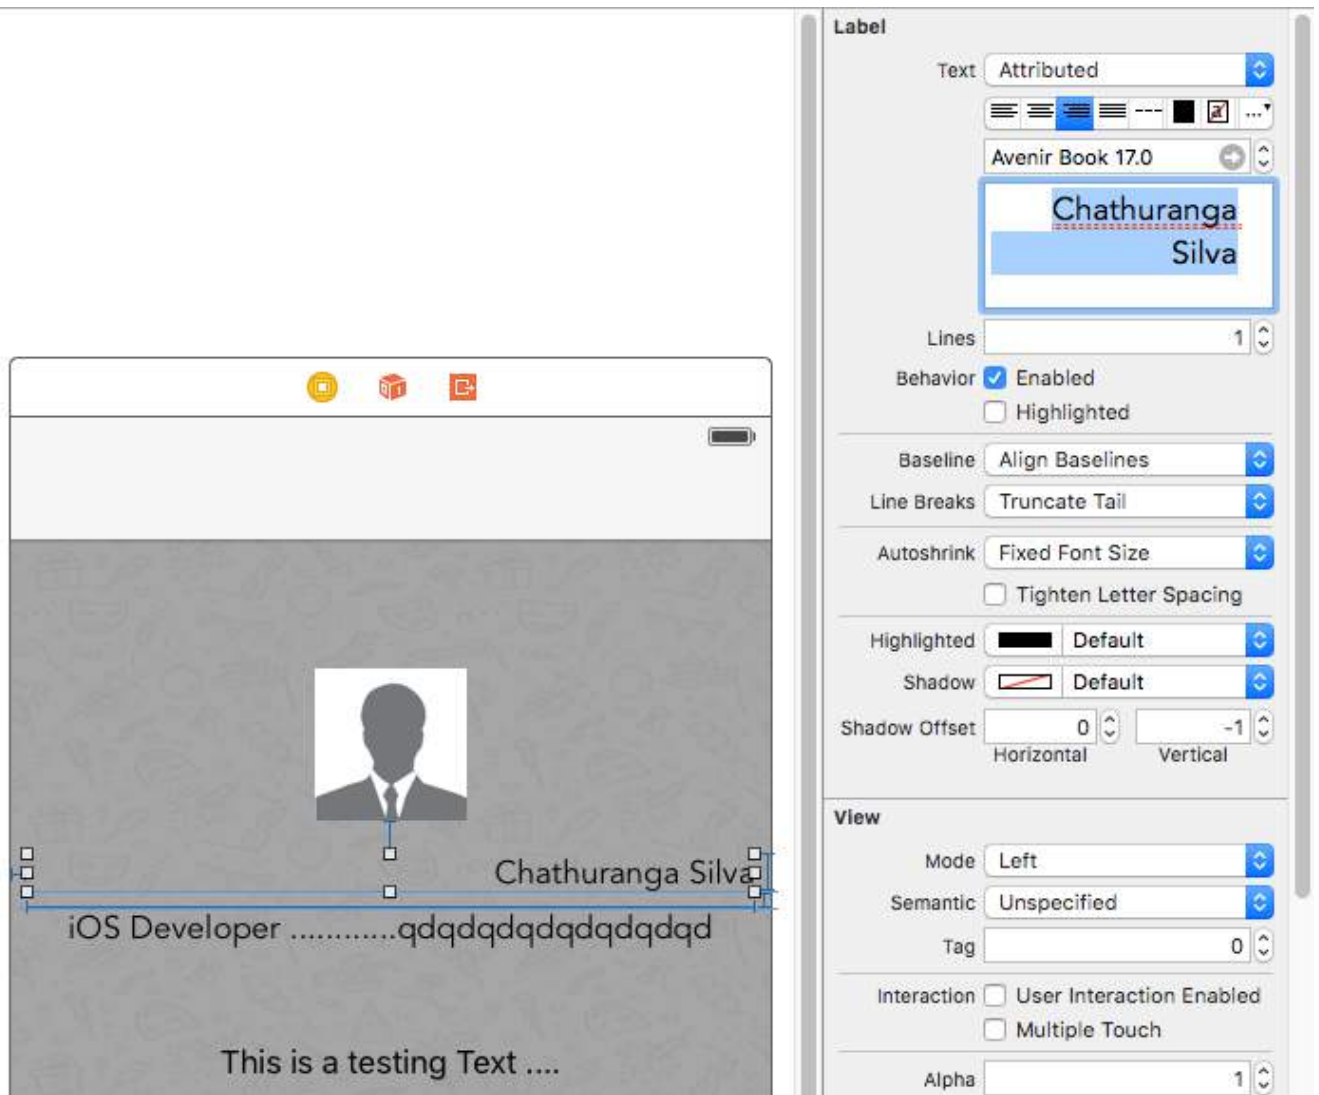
Chathuranga Silva

iOS Developer ............qdqdqdqdqdqdqdqd

This is a testing Text ....

Label

Text Attributed

Avenir Book 17.0

Chathuranga Silva

Lines 1

Behavior Enabled

Highlighted

Baseline Align Baselines

Line Breaks Truncate Tail

Autoshrink Fixed Font Size

Tighten Letter Spacing

Highlighted Default

Shadow Default

Shadow Offset 0 -1

Horizontal Vertical

View

Mode Left

Semantic Unspecified

Tag 0

Interaction User Interaction Enabled

Multiple Touch

Alpha 1